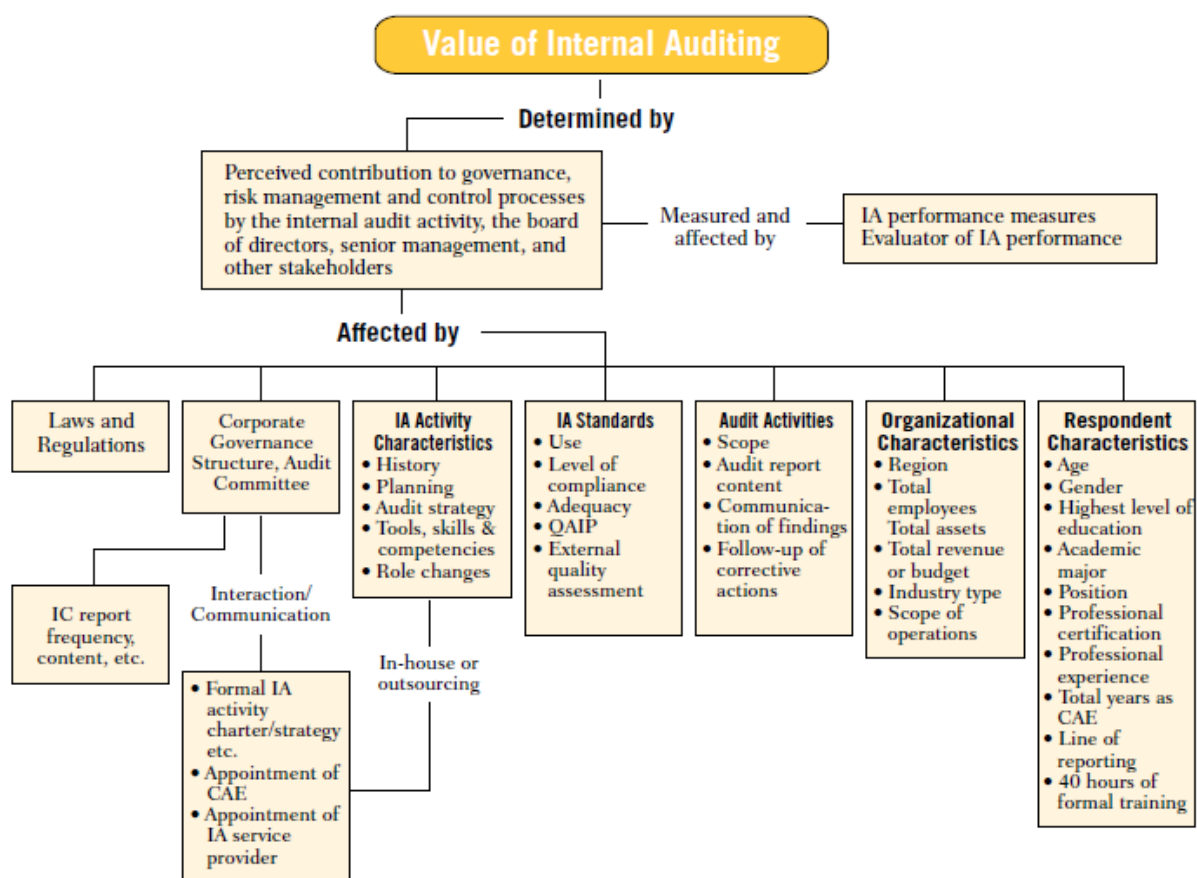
Value of Internal Auditing

Determined by

Perceived contribution to governance, risk management and control processes by the internal audit activity, the board of directors, senior management, and other stakeholders

Measured and affected by

IA performance measures
Evaluator of IA performance

Affected by

Laws and Regulations

Corporate Governance Structure, Audit Committee

IC report frequency, content, etc.

Interaction/ Communication

• Formal IA activity charter/strategy etc.
• Appointment of CAE
• Appointment of IA service provider

IA Activity Characteristics
• History
• Planning
• Audit strategy
• Tools, skills & competencies
• Role changes

In-house or outsourcing

IA Standards
• Use
• Level of compliance
• Adequacy
• QAIP
• External quality assessment

Audit Activities
• Scope
• Audit report content
• Communication of findings
• Follow-up of corrective actions

Organizational Characteristics
• Region
• Total employees Total assets
• Total revenue or budget
• Industry type
• Scope of operations

Respondent Characteristics
• Age
• Gender
• Highest level of education
• Academic major
• Position
• Professional certification
• Professional experience
• Total years as CAE
• Line of reporting
• 40 hours of formal training